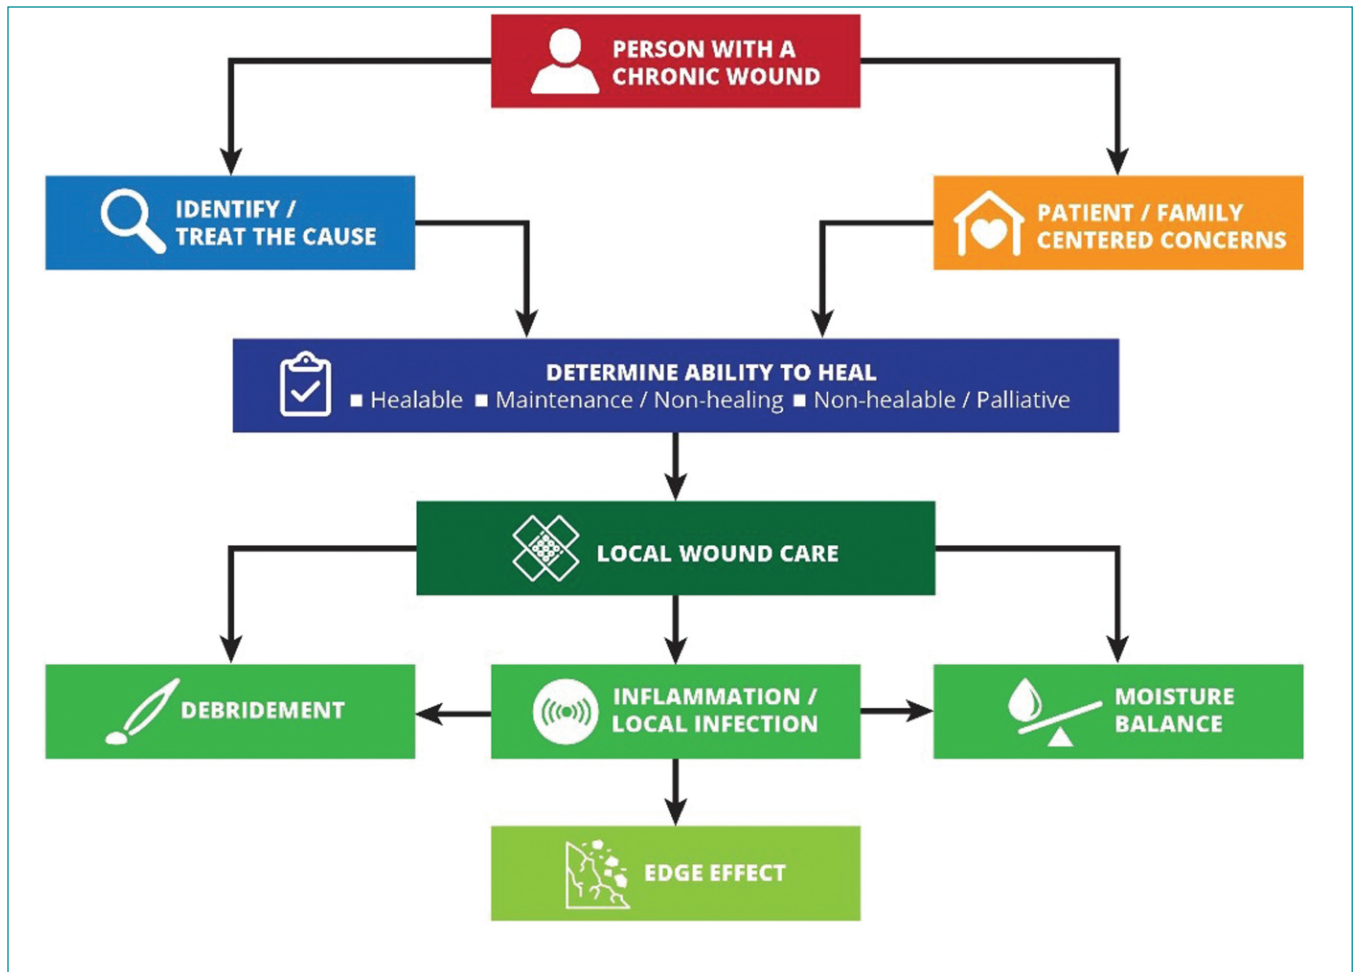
PERSON WITH A CHRONIC WOUND

IDENTIFY / TREAT THE CAUSE

PATIENT / FAMILY CENTERED CONCERNS

DETERMINE ABILITY TO HEAL
■ Healable ■ Maintenance / Non-healing ■ Non-healable / Palliative

LOCAL WOUND CARE

DEBRIDEMENT

INFLAMMATION / LOCAL INFECTION

MOISTURE BALANCE

EDGE EFFECT